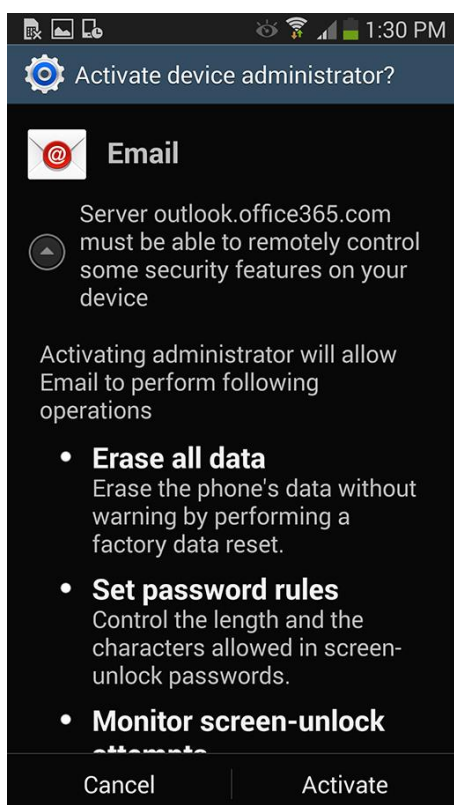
1:30 PM

Activate device administrator?

Email

Server outlook.office365.com must be able to remotely control some security features on your device

Activating administrator will allow Email to perform following operations

• Erase all data
Erase the phone's data without warning by performing a factory data reset.

• Set password rules
Control the length and the characters allowed in screen-unlock passwords.

• Monitor screen-unlock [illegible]

Cancel
Activate